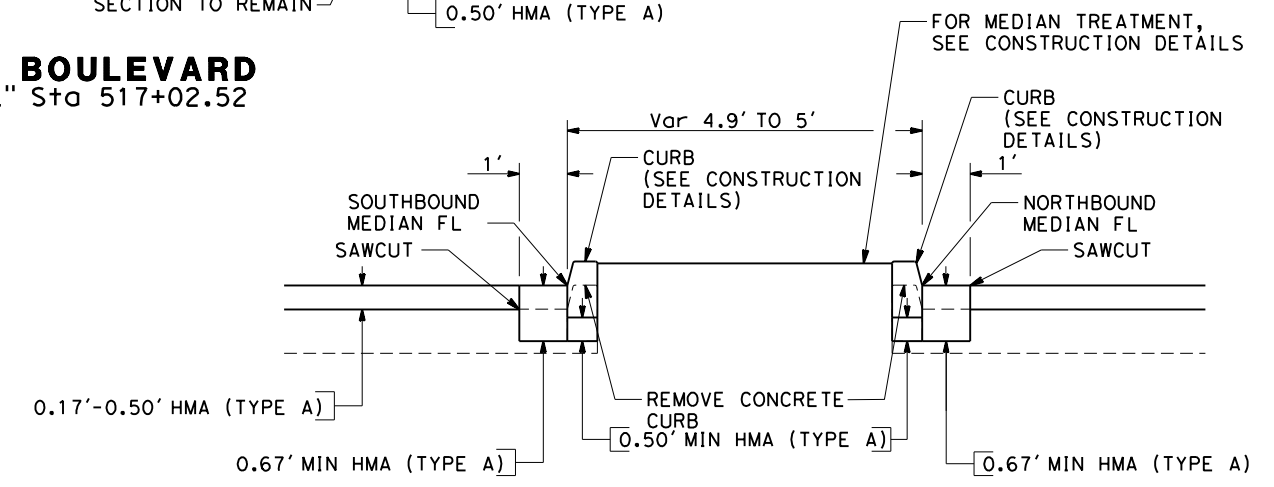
SECTION TO REMAIN

0.50' HMA (TYPE A)

FOR MEDIAN TREATMENT, SEE CONSTRUCTION DETAILS

BOULEVARD
" Sta 517+02.52

Var 4.9' TO 5'

CURB (SEE CONSTRUCTION DETAILS)

1'

CURB (SEE CONSTRUCTION DETAILS)

1'

SOUTHBOUND MEDIAN FL

NORTHBOUND MEDIAN FL

SAWCUT

SAWCUT

0.17'-0.50' HMA (TYPE A)

REMOVE CONCRETE CURB

0.50' MIN HMA (TYPE A)

0.67' MIN HMA (TYPE A)

0.67' MIN HMA (TYPE A)